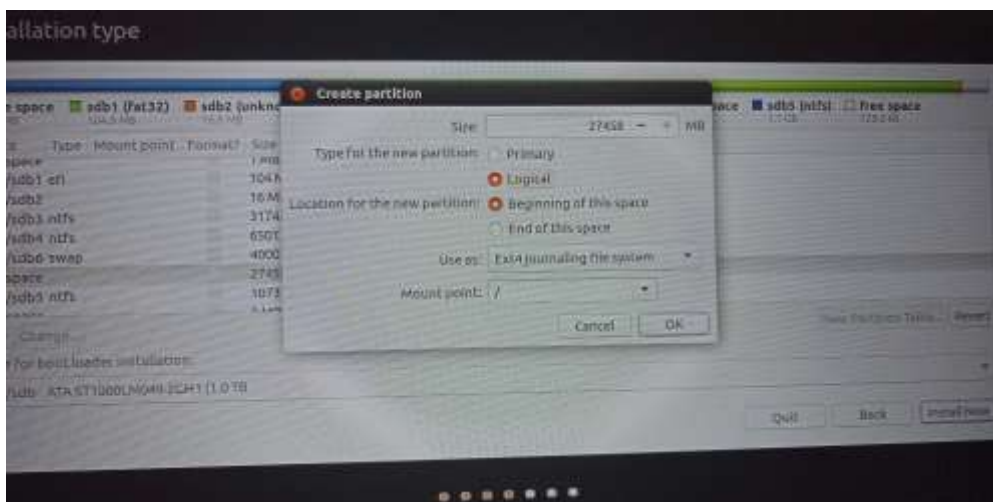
allation type

e space sdb1 (fat32) sdb2 (unkn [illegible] ace sdb5 (ntfs) free space

Type Mount point Format? Size
space
/sdb1 efi 104 M
/sdb2 16 M
/sdb3 ntfs 3174
/sdb4 ntfs 6501
/sdb6 swap 4000
space 2745
/sdb5 ntfs 1073

Change

for boot loader installation:

/sdb ATA ST1000LM048-2GH1 (1.0 TB)

Create partition

Size: 27458 - + MB

Type for the new partition: Primary

Logical

Location for the new partition: Beginning of this space

End of this space

Use as: Ext4 journaling file system

Mount point: /

Cancel OK

New Partition Table... Revert

Quit Back Install Now